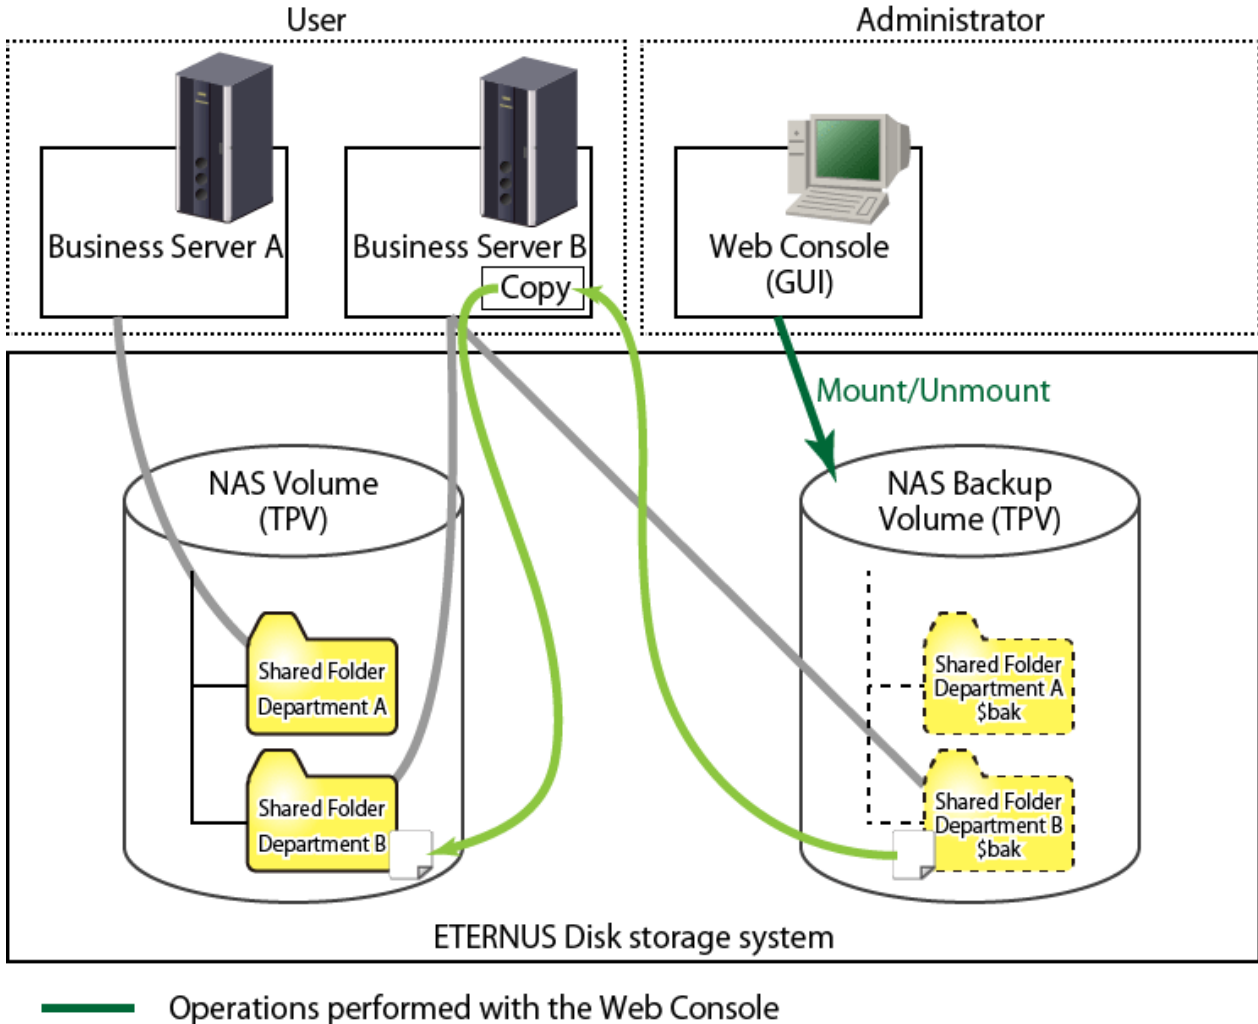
User

Administrator

Business Server A

Business Server B

Copy

Web Console (GUI)

Mount/Unmount

NAS Volume (TPV)

NAS Backup Volume (TPV)

Shared Folder Department A

Shared Folder Department B

Shared Folder Department A $bak

Shared Folder Department B $bak

ETERNUS Disk storage system

Operations performed with the Web Console